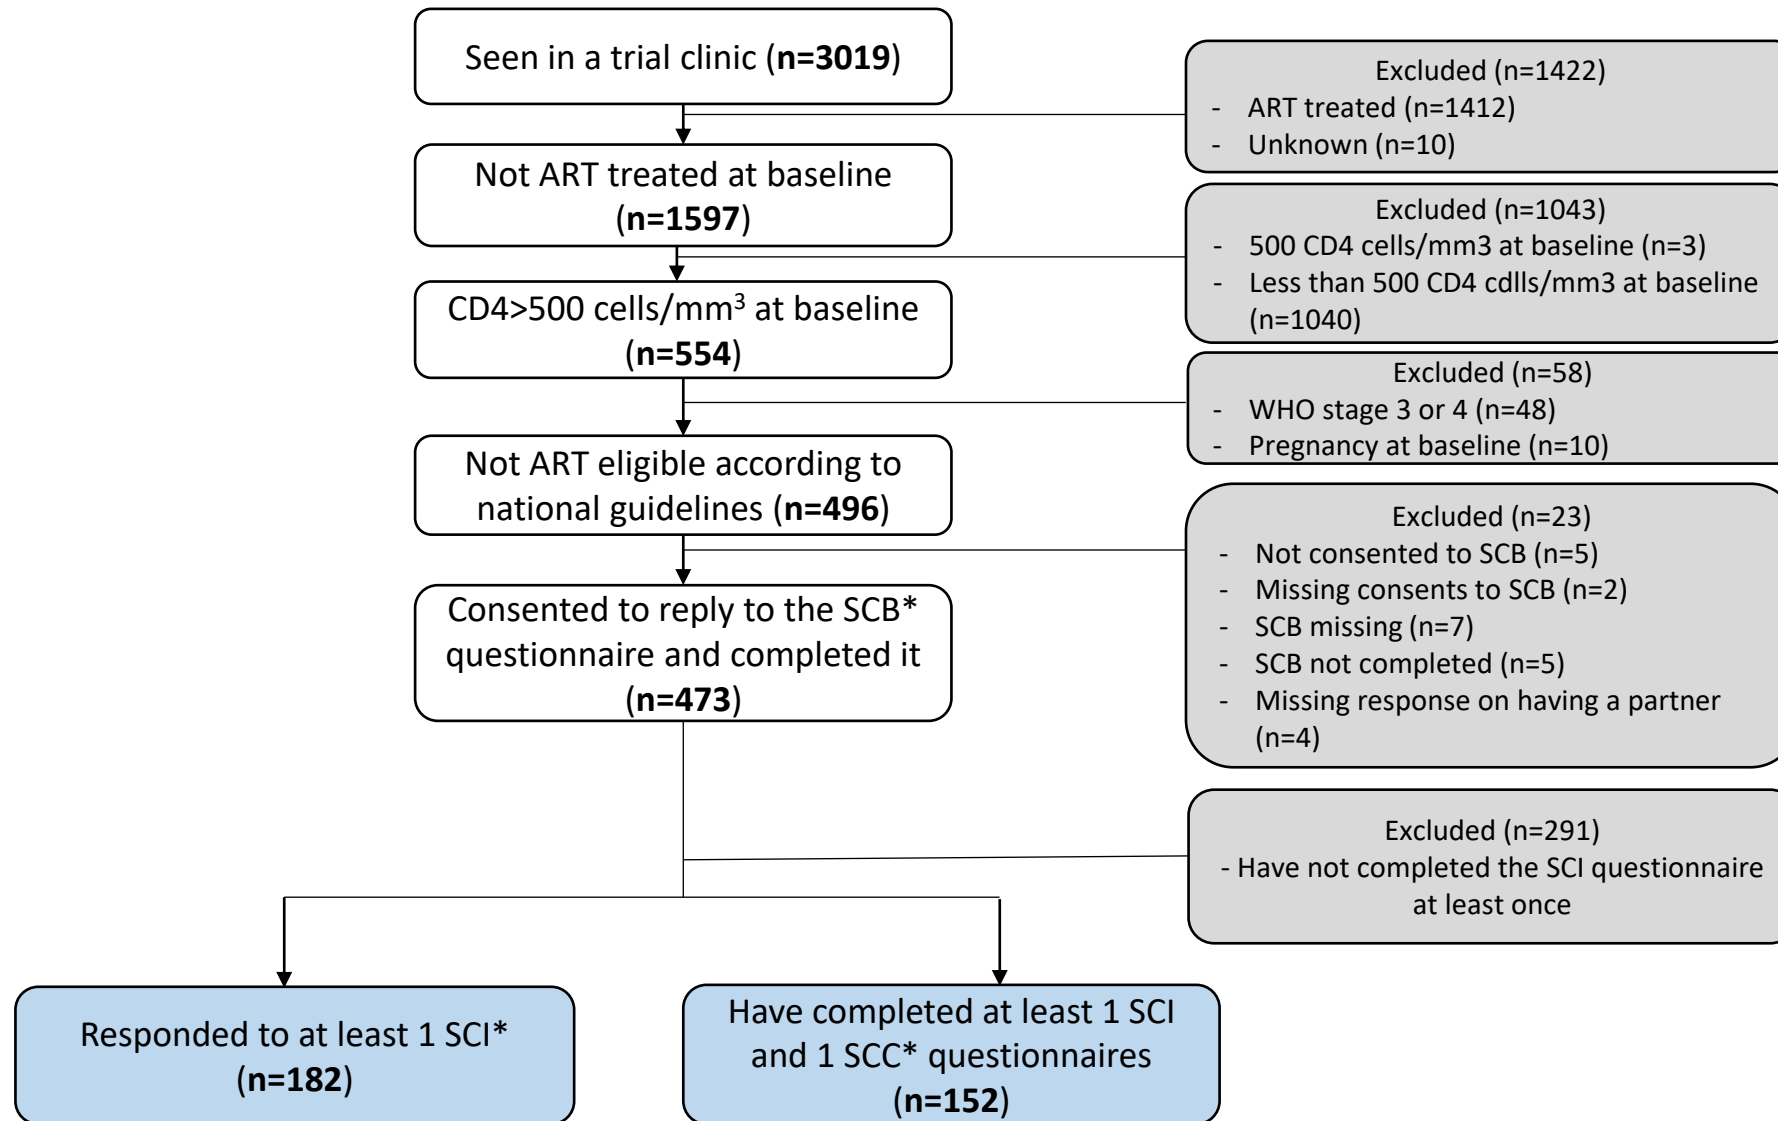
Seen in a trial clinic (**n=3019**)

Excluded (n=1422)
- ART treated (n=1412)
- Unknown (n=10)

Not ART treated at baseline (**n=1597**)

Excluded (n=1043)
- 500 CD4 cells/mm3 at baseline (n=3)
- Less than 500 CD4 cdlls/mm3 at baseline (n=1040)

CD4>500 cells/mm$^3$ at baseline (**n=554**)

Excluded (n=58)
- WHO stage 3 or 4 (n=48)
- Pregnancy at baseline (n=10)

Not ART eligible according to national guidelines (**n=496**)

Excluded (n=23)
- Not consented to SCB (n=5)
- Missing consents to SCB (n=2)
- SCB missing (n=7)
- SCB not completed (n=5)
- Missing response on having a partner (n=4)

Consented to reply to the SCB* questionnaire and completed it (**n=473**)

Excluded (n=291)
- Have not completed the SCI questionnaire at least once

Responded to at least 1 SCI* (**n=182**)

Have completed at least 1 SCI and 1 SCC* questionnaires (**n=152**)